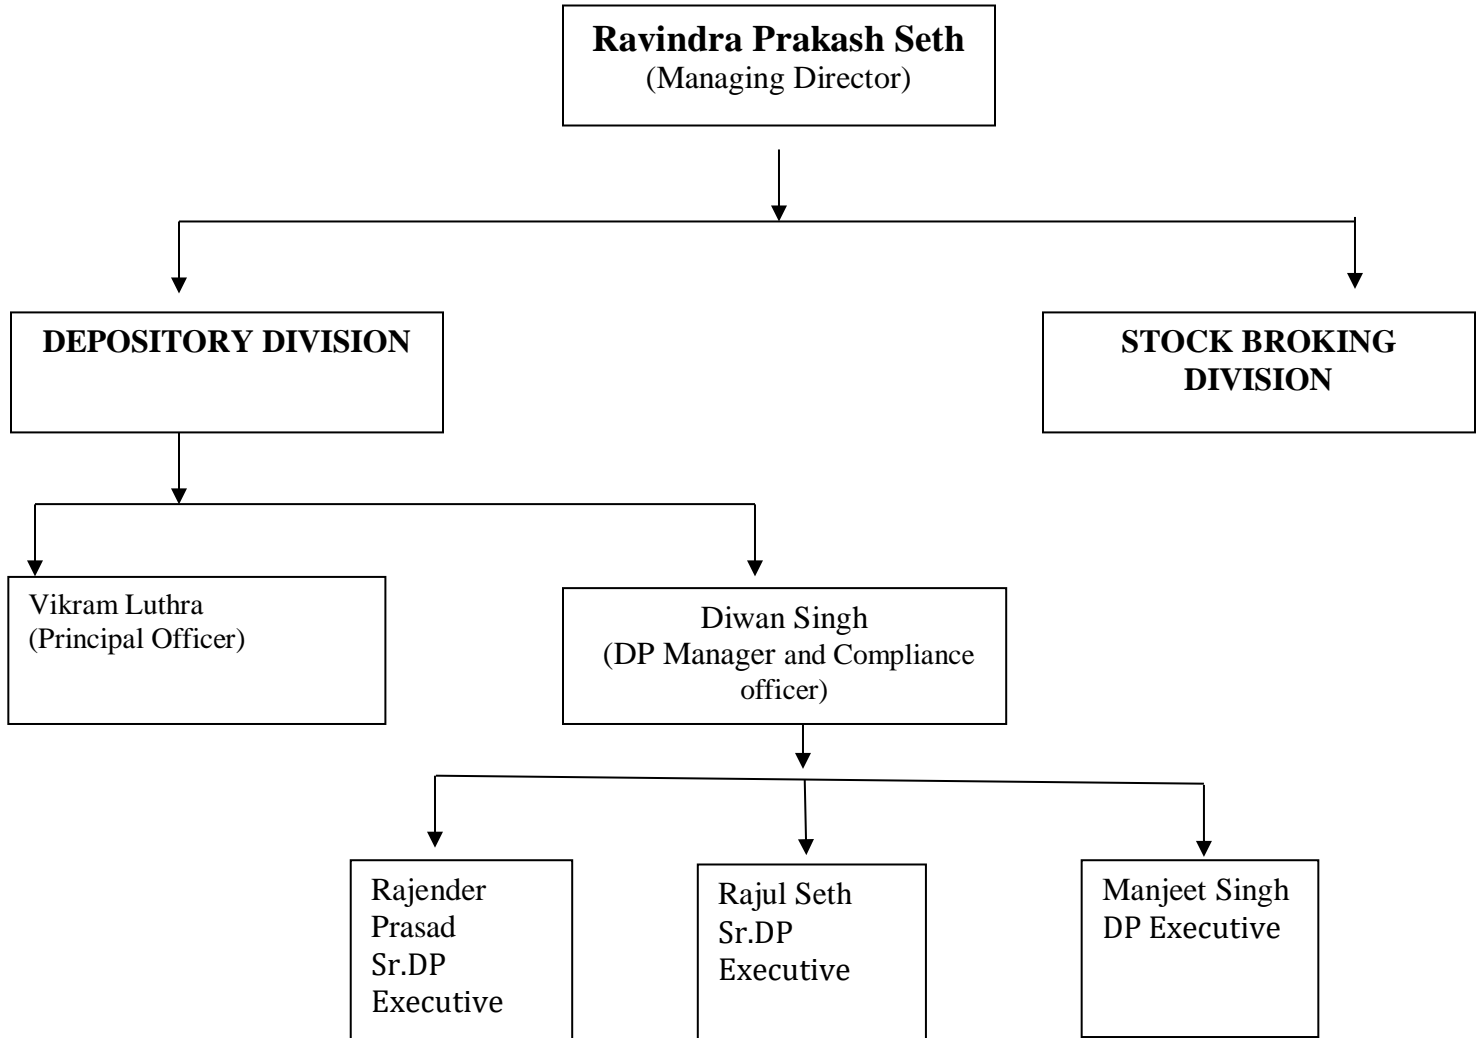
Ravindra Prakash Seth
(Managing Director)

DEPOSITORY DIVISION

STOCK BROKING DIVISION

Vikram Luthra
(Principal Officer)

Diwan Singh
(DP Manager and Compliance officer)

Rajender Prasad
Sr.DP Executive

Rajul Seth
Sr.DP Executive

Manjeet Singh
DP Executive